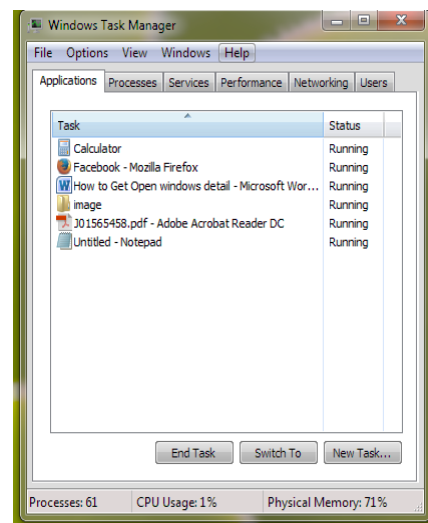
Windows Task Manager

File Options View Windows Help

Applications Processes Services Performance Networking Users

| Task | Status |
|---|---|
| Calculator | Running |
| Facebook - Mozilla Firefox | Running |
| How to Get Open windows detail - Microsoft Wor... | Running |
| image | Running |
| J01565458.pdf - Adobe Acrobat Reader DC | Running |
| Untitled - Notepad | Running |

End Task Switch To New Task...

Processes: 61 CPU Usage: 1% Physical Memory: 71%